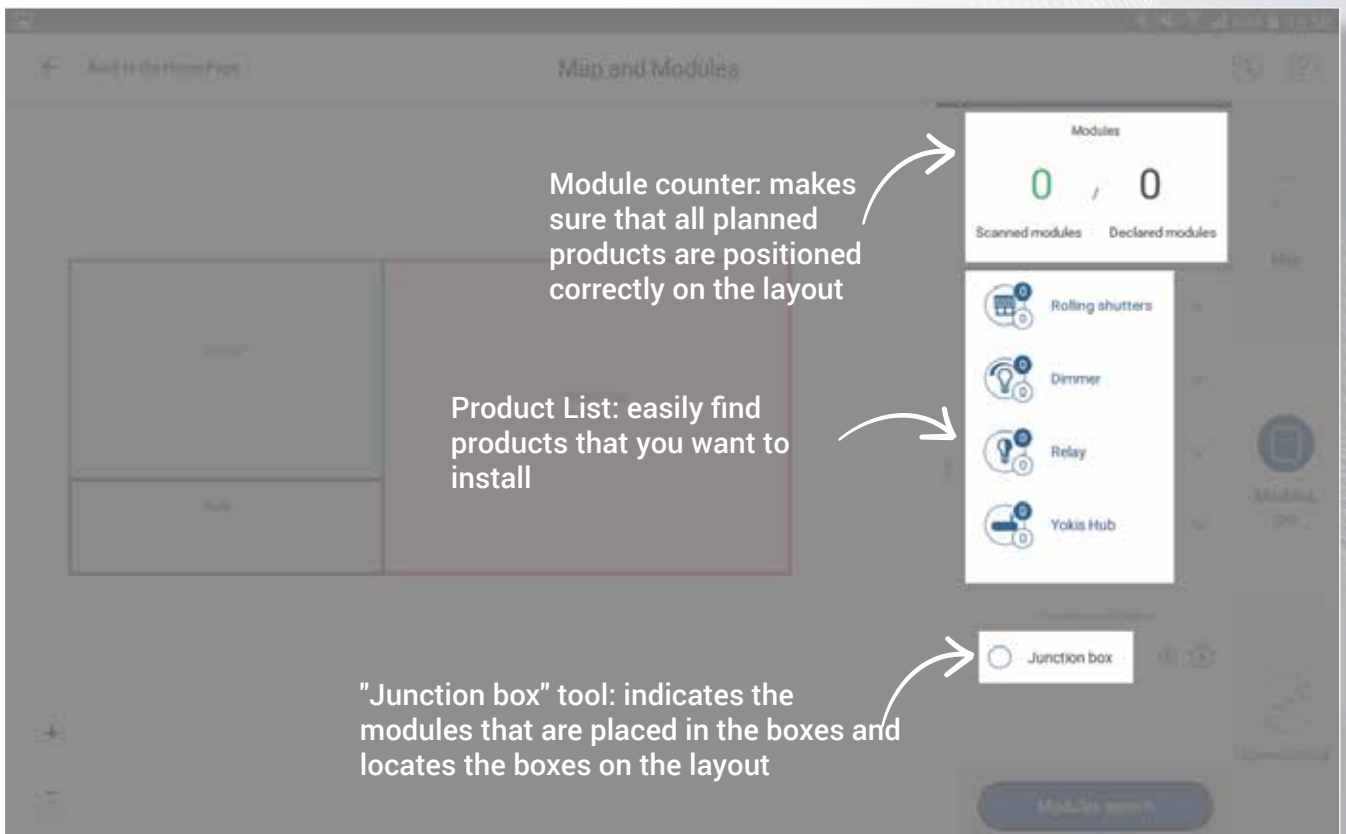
Back to the Home Page

Map and Modules

Modules

0 / 0

Scanned modules Declared modules

Module counter: makes sure that all planned products are positioned correctly on the layout

0 0 Rolling shutters

0 0 Dimmer

0 0 Relay

0 0 Yokis Hub

Product List: easily find products that you want to install

Junction box

"Junction box" tool: indicates the modules that are placed in the boxes and locates the boxes on the layout

Map

Modules

+

−

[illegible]